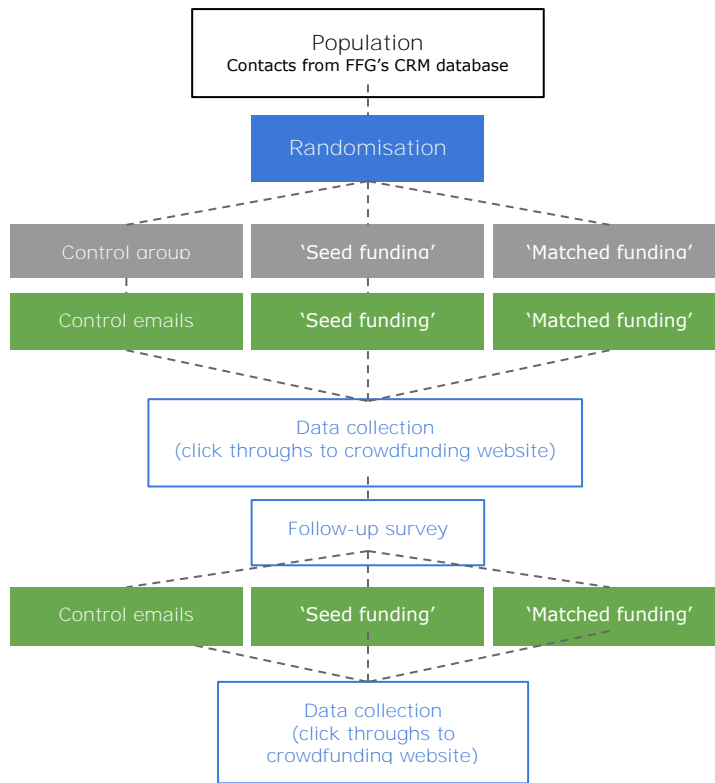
Population
Contacts from FFG's CRM database

Randomisation

Control group

'Seed funding'

'Matched funding'

Control emails

'Seed funding'

'Matched funding'

Data collection
(click throughs to crowdfunding website)

Follow-up survey

Control emails

'Seed funding'

'Matched funding'

Data collection
(click throughs to crowdfunding website)